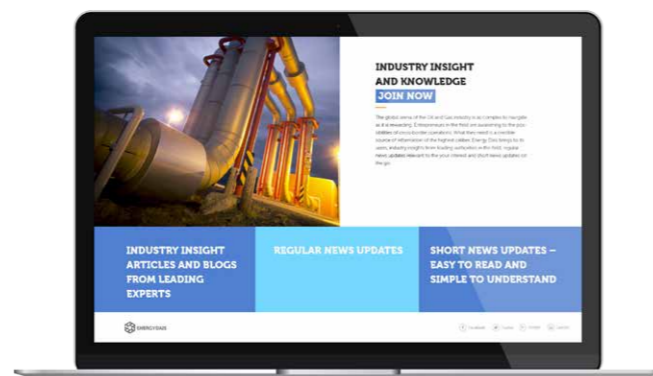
INDUSTRY INSIGHT AND KNOWLEDGE

JOIN NOW

The global arena of the Oil and Gas industry is as complex to navigate as it is rewarding. Entrepreneurs in the field are awakening to the possibilities of cross-border operations. What they need is a credible source of information of the highest caliber. Energy Oasis brings to its users, industry insight from leading authorities in the field, regular news updates relevant to the your interest and short news updates on the go.

INDUSTRY INSIGHT ARTICLES AND BLOGS FROM LEADING EXPERTS

REGULAR NEWS UPDATES

SHORT NEWS UPDATES – EASY TO READ AND SIMPLE TO UNDERSTAND

ENERGYOASIS

Facebook Twitter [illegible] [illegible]